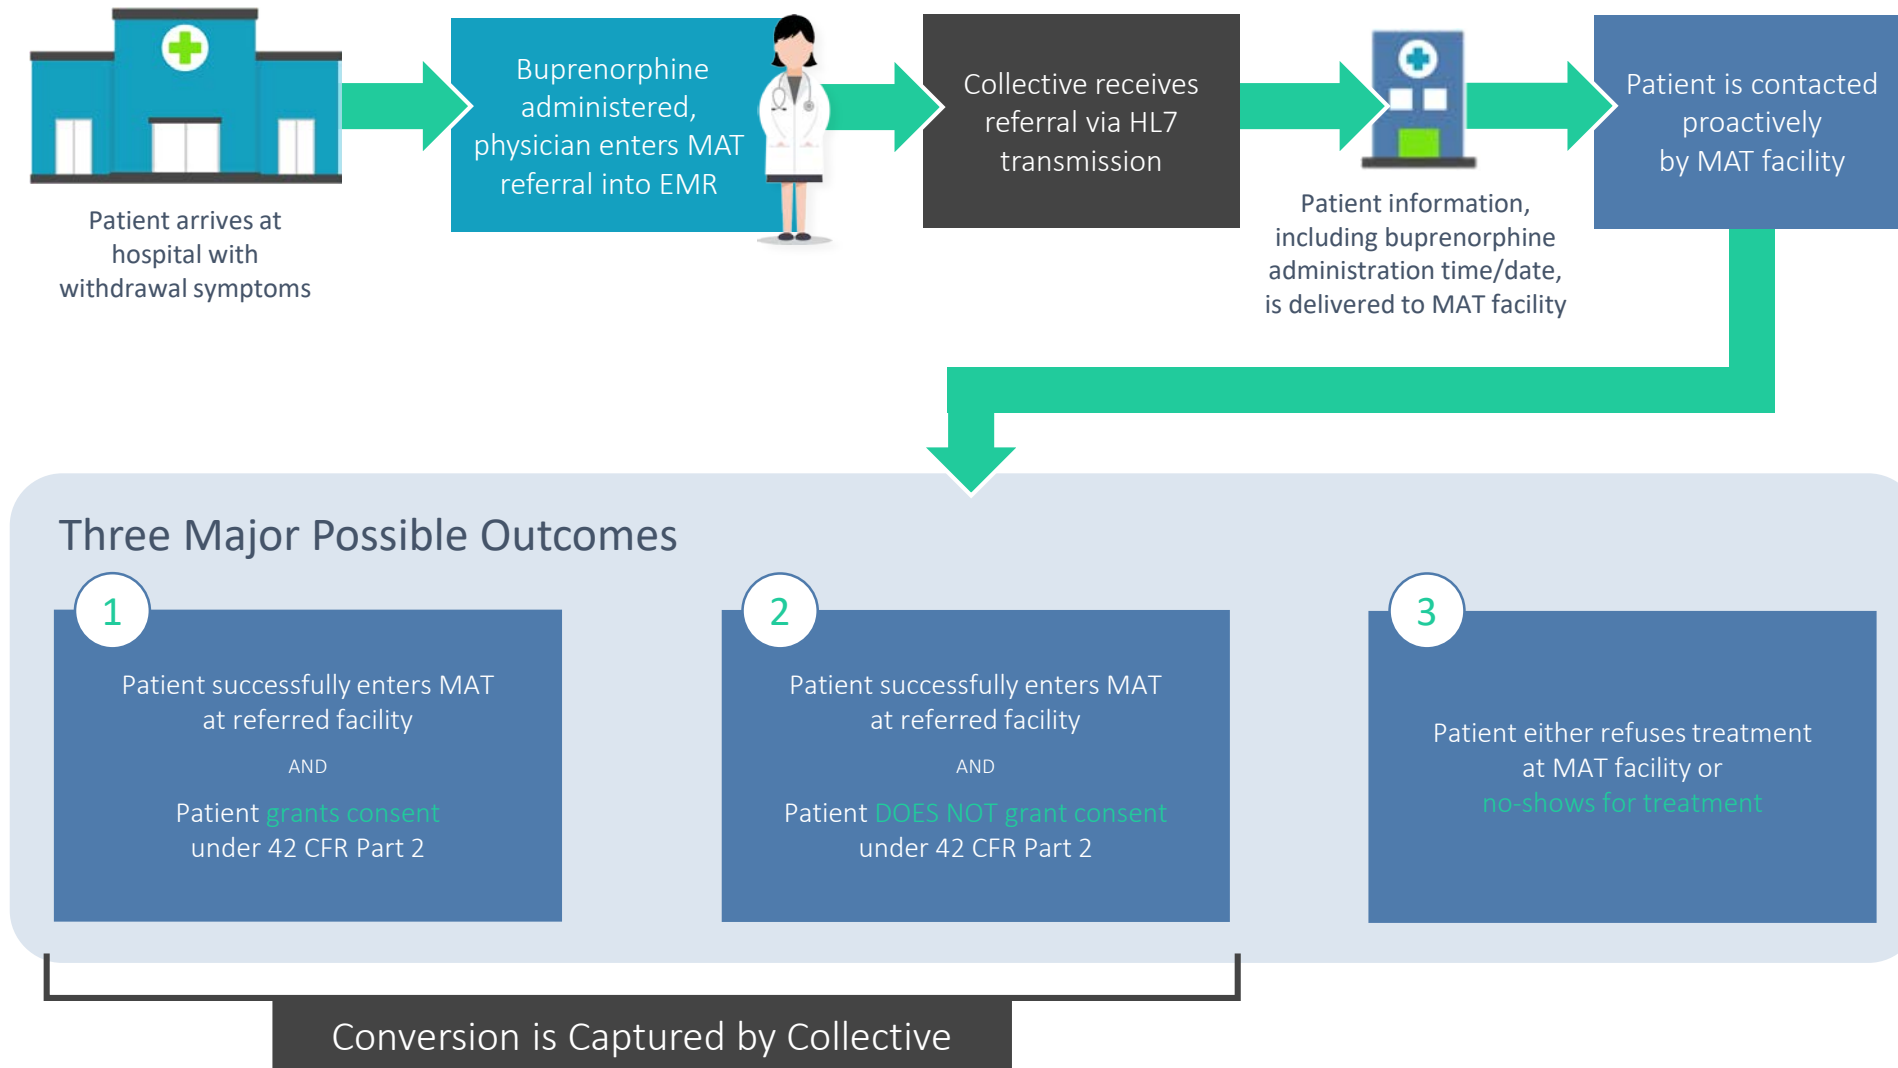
Patient arrives at hospital with withdrawal symptoms

Buprenorphine administered, physician enters MAT referral into EMR

Collective receives referral via HL7 transmission

Patient information, including buprenorphine administration time/date, is delivered to MAT facility

Patient is contacted proactively by MAT facility

Three Major Possible Outcomes

1

Patient successfully enters MAT at referred facility

AND

Patient grants consent under 42 CFR Part 2

2

Patient successfully enters MAT at referred facility

AND

Patient DOES NOT grant consent under 42 CFR Part 2

3

Patient either refuses treatment at MAT facility or no-shows for treatment

Conversion is Captured by Collective